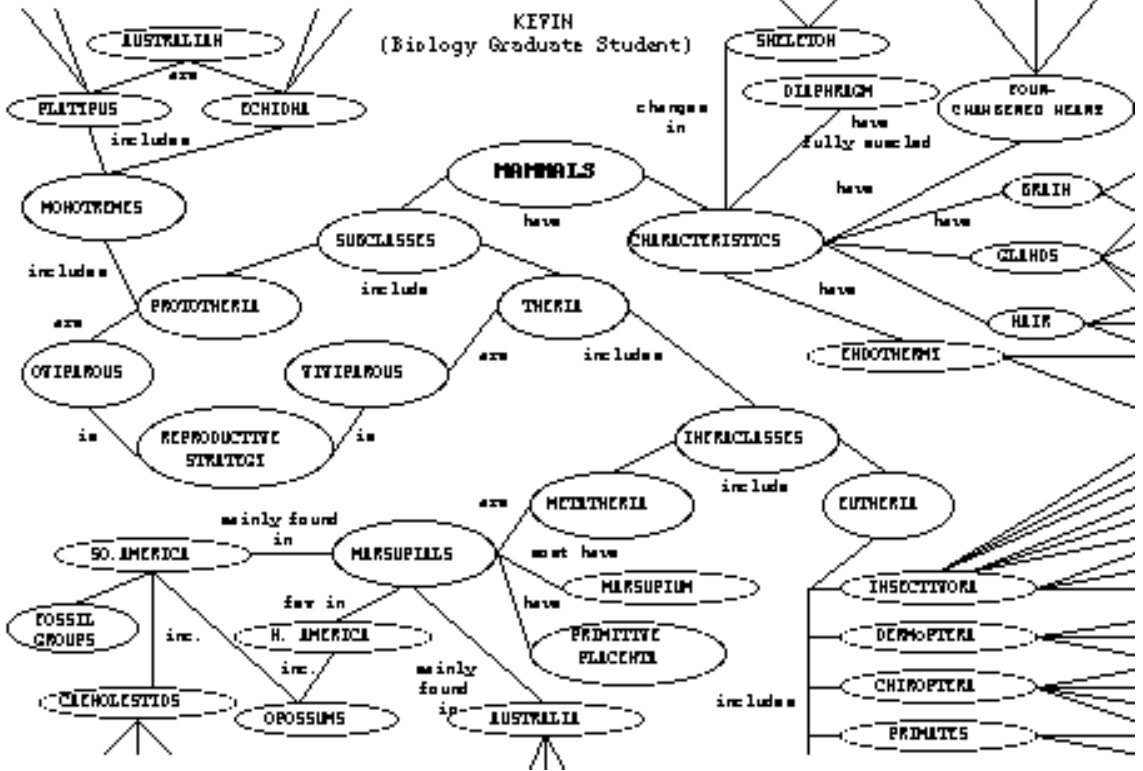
KEVIN
(Biology Graduate Student)

AUSTRALIAN
are
PLATYPUS
ECHIDNA
includes
MONOTREMES
includes
PROTOTHERIA
are
OVIPAROUS
is
REPRODUCTIVE STRATEGY
is
VIVIPAROUS
are
SUBCLASSES
include
MAMMALS
have
THERIA
includes
CHARACTERISTICS
changes in
SKELETON
DIAPHRAGM
have fully muscled
FOUR-CHAMBERED HEART
have
BRAIN
have
GLANDS
have
HAIR
ENDOTHERMY
INFRACLASSES
include
METATHERIA
are
EUTHERIA
mainly found in
SO. AMERICA
MARSUPIALS
most have
MARSUPIUM
have
PRIMITIVE PLACENTA
few in
N. AMERICA
inc.
FOSSIL GROUPS
inc.
CAENOLESTIDS
OPOSSUMS
mainly found in
AUSTRALIA
includes
INSECTIVORA
DERMOPTERA
CHIROPTERA
PRIMATES